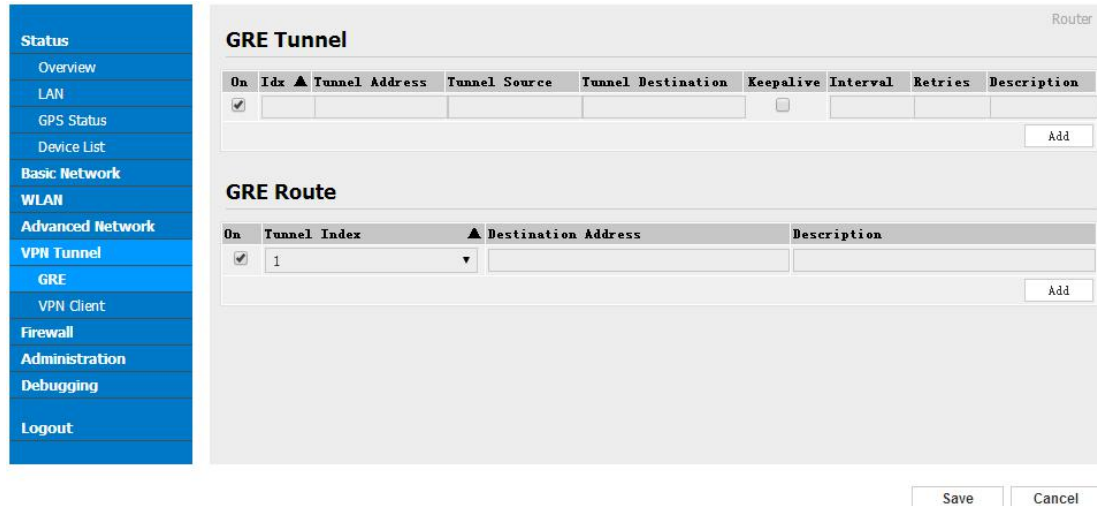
Status
Overview
LAN
GPS Status
Device List
Basic Network
WLAN
Advanced Network
VPN Tunnel
GRE
VPN Client
Firewall
Administration
Debugging
Logout

Router

GRE Tunnel

| On | Idx ▲ | Tunnel Address | Tunnel Source | Tunnel Destination | Keepalive | Interval | Retries | Description |
|---|---|---|---|---|---|---|---|---|
| ✔ | | | | | ☐ | | | |

Add

GRE Route

| On | Tunnel Index ▲ | Destination Address | Description |
|---|---|---|---|
| ✔ | 1 ▾ | | |

Add

Save
Cancel